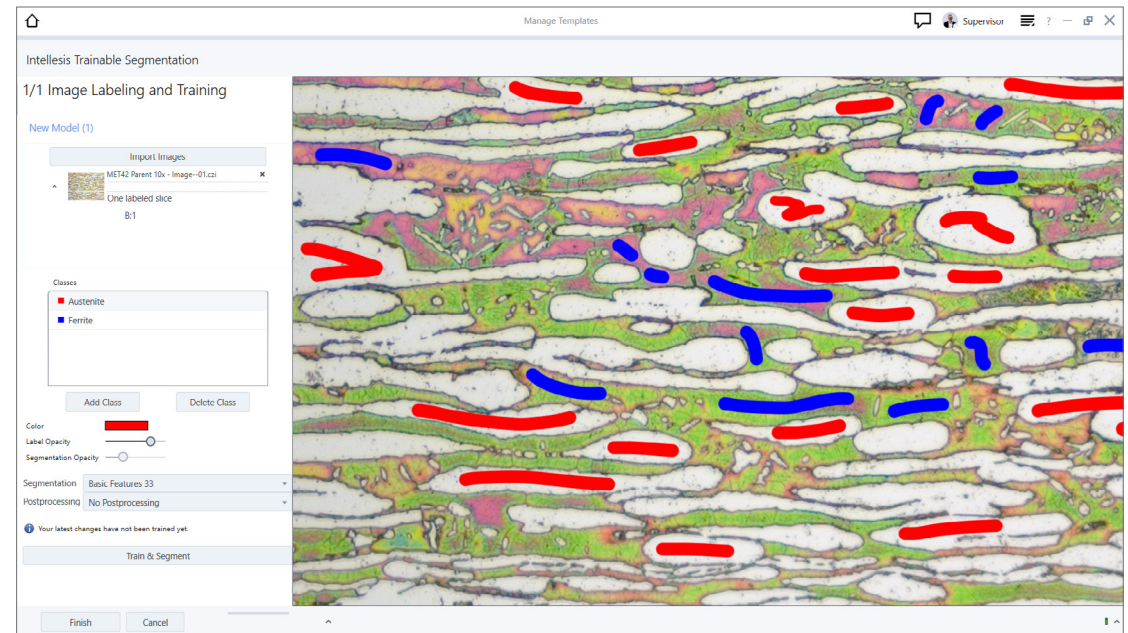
Manage Templates

Supervisor

?

Intellesis Trainable Segmentation

1/1 Image Labeling and Training

New Model (1)

Import Images

MET42 Parent 10x - Image--01.czi

One labeled slice

B:1

Classes

Austenite

Ferrite

Add Class

Delete Class

Color

Label Opacity

Segmentation Opacity

Segmentation Basic Features 33

Postprocessing No Postprocessing

Your latest changes have not been trained yet.

Train & Segment

Finish

Cancel